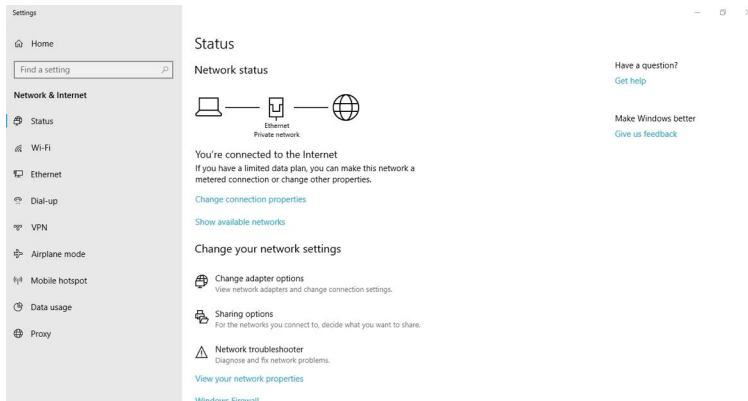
Settings

Home

Find a setting

Network & Internet

Status

Wi-Fi

Ethernet

Dial-up

VPN

Airplane mode

Mobile hotspot

Data usage

Proxy

Status

Network status

Ethernet
Private network

You're connected to the Internet
If you have a limited data plan, you can make this network a metered connection or change other properties.

Change connection properties

Show available networks

Change your network settings

Change adapter options
View network adapters and change connection settings.

Sharing options
For the networks you connect to, decide what you want to share.

Network troubleshooter
Diagnose and fix network problems.

View your network properties

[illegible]

Have a question?
Get help

Make Windows better
Give us feedback